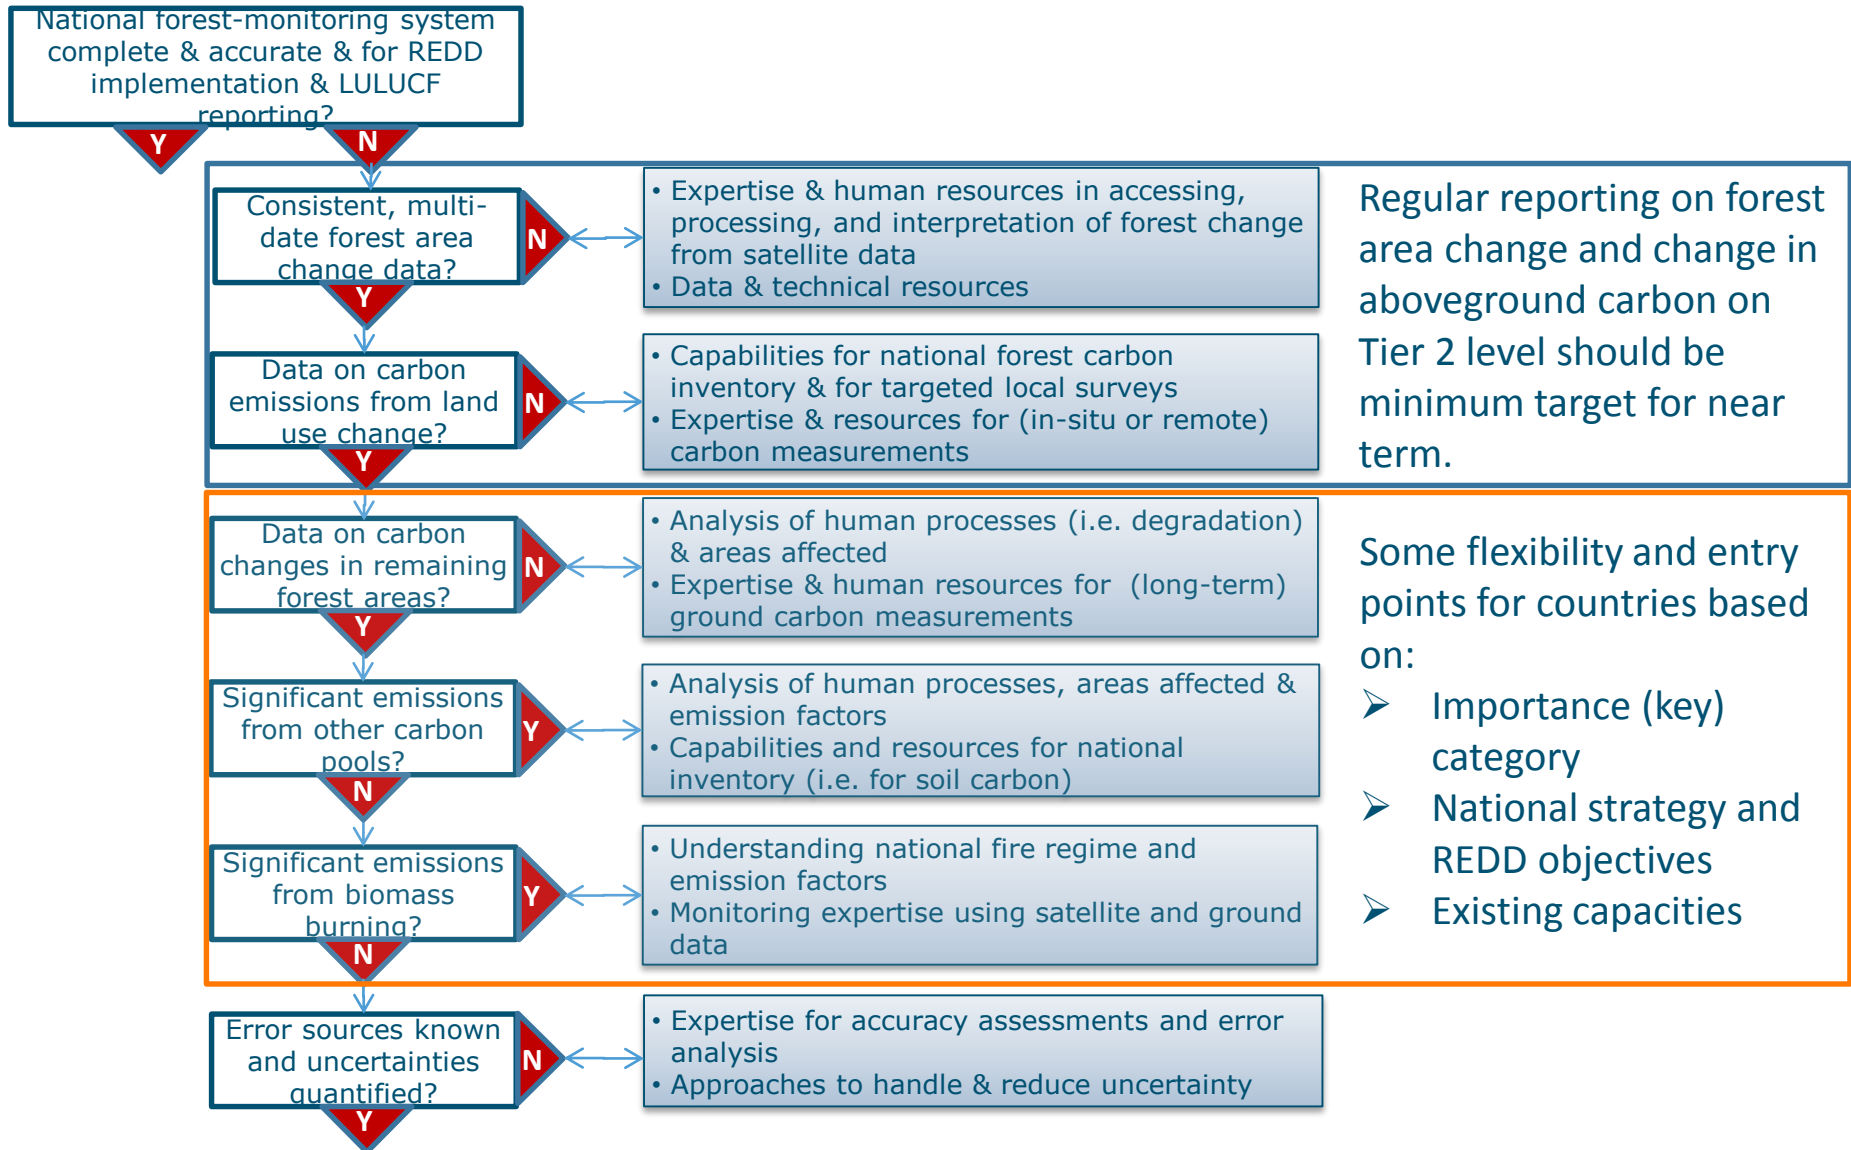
National forest-monitoring system complete & accurate & for REDD implementation & LULUCF reporting?

Y

N

Consistent, multi-date forest area change data?

N

• Expertise & human resources in accessing, processing, and interpretation of forest change from satellite data
• Data & technical resources

Y

Data on carbon emissions from land use change?

N

• Capabilities for national forest carbon inventory & for targeted local surveys
• Expertise & resources for (in-situ or remote) carbon measurements

Y

Regular reporting on forest area change and change in aboveground carbon on Tier 2 level should be minimum target for near term.

Data on carbon changes in remaining forest areas?

N

• Analysis of human processes (i.e. degradation) & areas affected
• Expertise & human resources for (long-term) ground carbon measurements

Y

Significant emissions from other carbon pools?

Y

• Analysis of human processes, areas affected & emission factors
• Capabilities and resources for national inventory (i.e. for soil carbon)

N

Significant emissions from biomass burning?

Y

• Understanding national fire regime and emission factors
• Monitoring expertise using satellite and ground data

N

Some flexibility and entry points for countries based on:
➢ Importance (key) category
➢ National strategy and REDD objectives
➢ Existing capacities

Error sources known and uncertainties quantified?

N

• Expertise for accuracy assessments and error analysis
• Approaches to handle & reduce uncertainty

Y